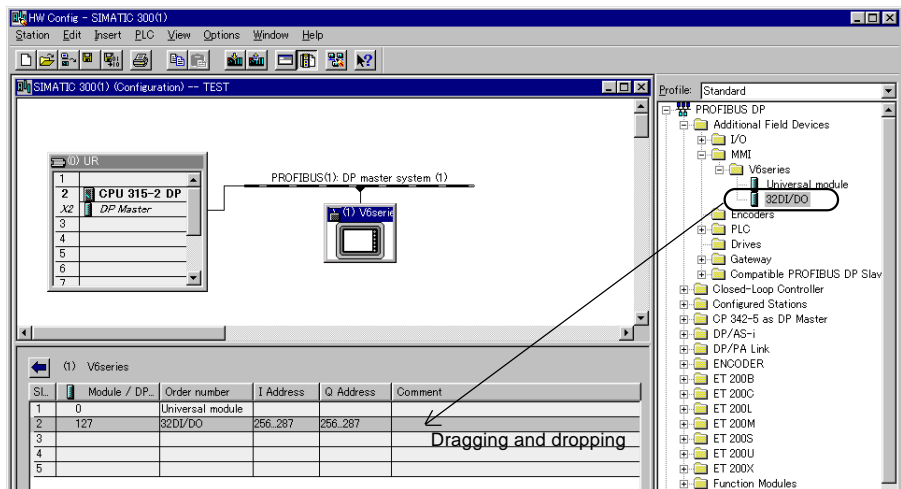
HW Config - SIMATIC 300(1)

Station Edit Insert PLC View Options Window Help

SIMATIC 300(1) (Configuration) -- TEST

(0) UR

| | |
|---|---|
| 1 | |
| 2 | CPU 315-2 DP |
| X2 | DP Master |
| 3 | |
| 4 | |
| 5 | |
| 6 | |
| 7 | |

PROFIBUS(1): DP master system (1)

(1) V6serie

(1) V6series

| Sl... | Module / DP... | Order number | I Address | Q Address | Comment |
|---|---|---|---|---|---|
| 1 | 0 | Universal module | | | |
| 2 | 127 | 32DI/DO | 256..287 | 256..287 | |
| 3 | | | | | |
| 4 | | | | | |
| 5 | | | | | |

Dragging and dropping

Profile: Standard

PROFIBUS DP
Additional Field Devices
I/O
MMI
V6series
Universal module
32DI/DO
Encoders
PLC
Drives
Gateway
Compatible PROFIBUS DP Slav
Closed-Loop Controller
Configured Stations
CP 342-5 as DP Master
DP/AS-i
DP/PA Link
ENCODER
ET 200B
ET 200C
ET 200L
ET 200M
ET 200S
ET 200U
ET 200X
Function Modules